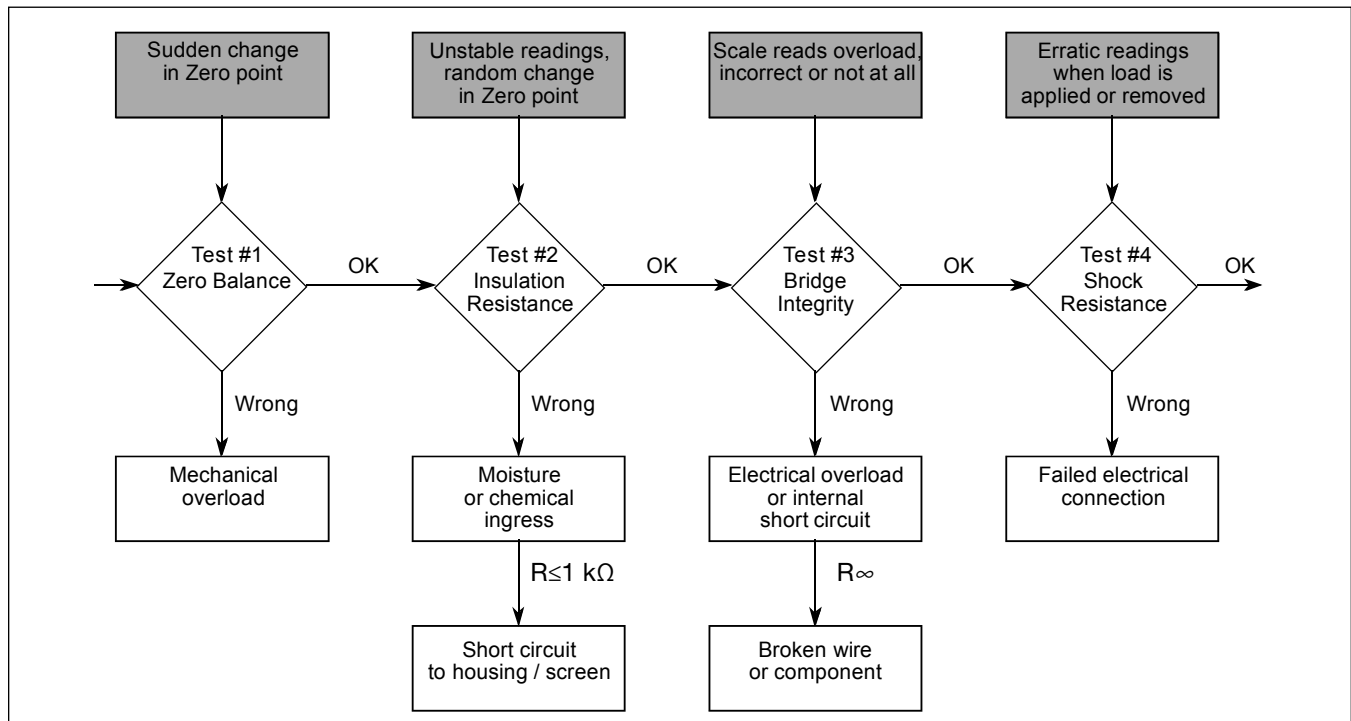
Sudden change in Zero point

Unstable readings, random change in Zero point

Scale reads overload, incorrect or not at all

Erratic readings when load is applied or removed

Test #1 Zero Balance

OK

Test #2 Insulation Resistance

OK

Test #3 Bridge Integrity

OK

Test #4 Shock Resistance

OK

Wrong

Wrong

Wrong

Wrong

Mechanical overload

Moisture or chemical ingress

Electrical overload or internal short circuit

Failed electrical connection

$R \leq 1$ k$\Omega$

$R\infty$

Short circuit to housing / screen

Broken wire or component